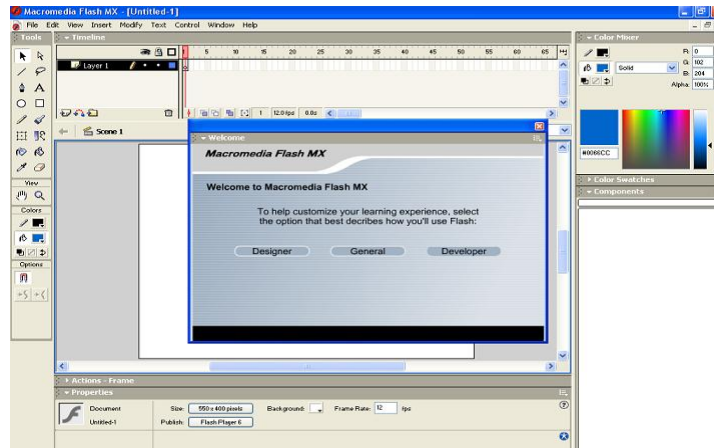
Macromedia Flash MX - [Untitled-1]

File Edit View Insert Modify Text Control Window Help

Tools

Timeline

5 10 15 20 25 30 35 40 45 50 55 60 65

Layer 1

1 12.0 fps 0.0s

Scene 1

View

Colors

Options

Welcome

Macromedia Flash MX

Welcome to Macromedia Flash MX

To help customize your learning experience, select the option that best decribes how you'll use Flash:

Designer

General

Developer

Color Mixer

R: 0

G: 102

B: 204

Solid

Alpha: 100%

#0066CC

Color Swatches

Components

Actions - Frame

Properties

Document

Untitled-1

Size: 550 x 400 pixels

Background:

Frame Rate: 12 fps

Publish: Flash Player 6